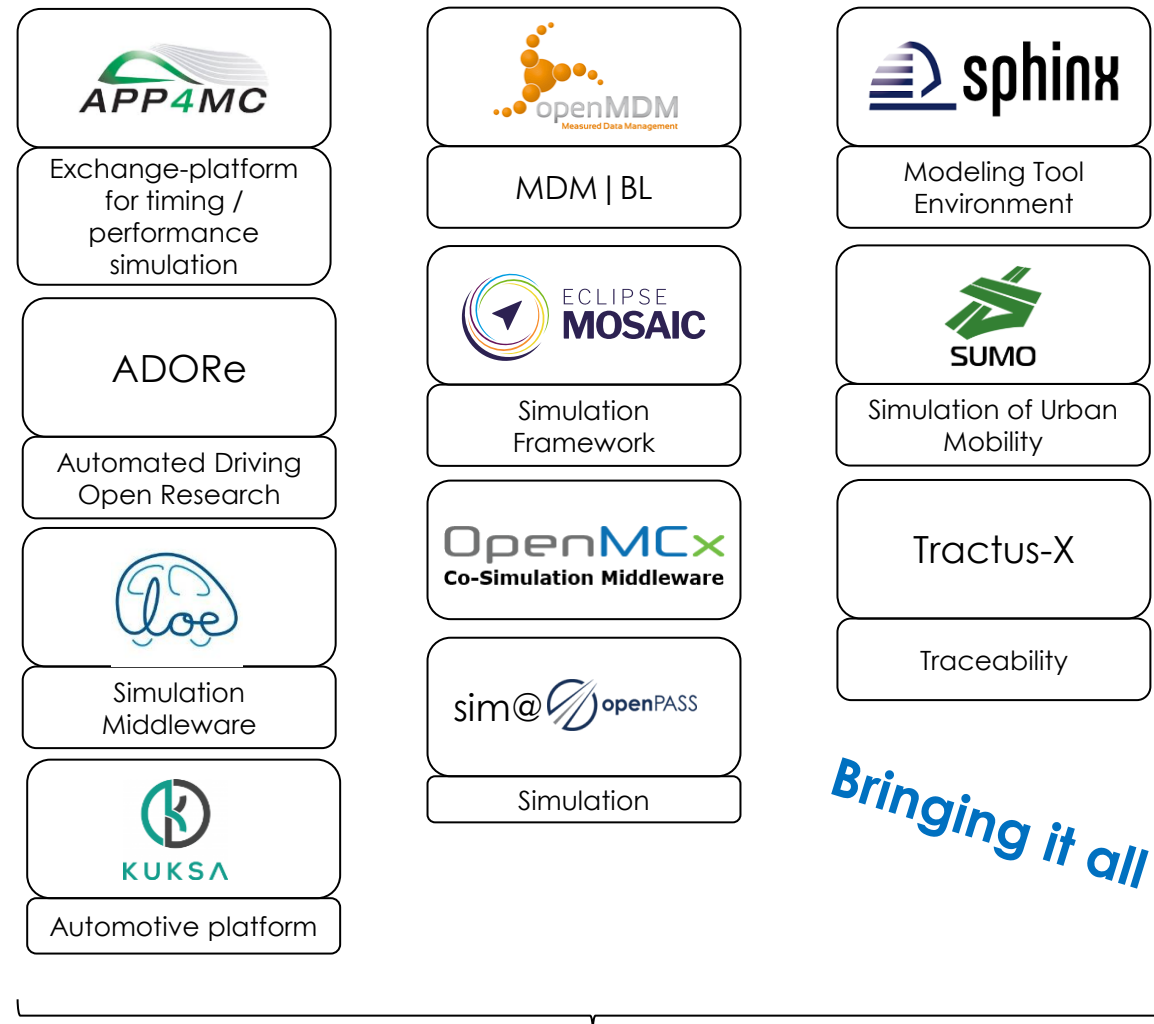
APP4MC

Exchange-platform for timing / performance simulation

ADORe

Automated Driving Open Research

loe

Simulation Middleware

KUKSA

Automotive platform

openMDM
Measured Data Management

MDM | BL

ECLIPSE MOSAIC

Simulation Framework

OpenMCx
Co-Simulation Middleware

sim@ openPASS

Simulation

sphinx

Modeling Tool Environment

SUMO

Simulation of Urban Mobility

Tractus-X

Traceability

Bringing it all